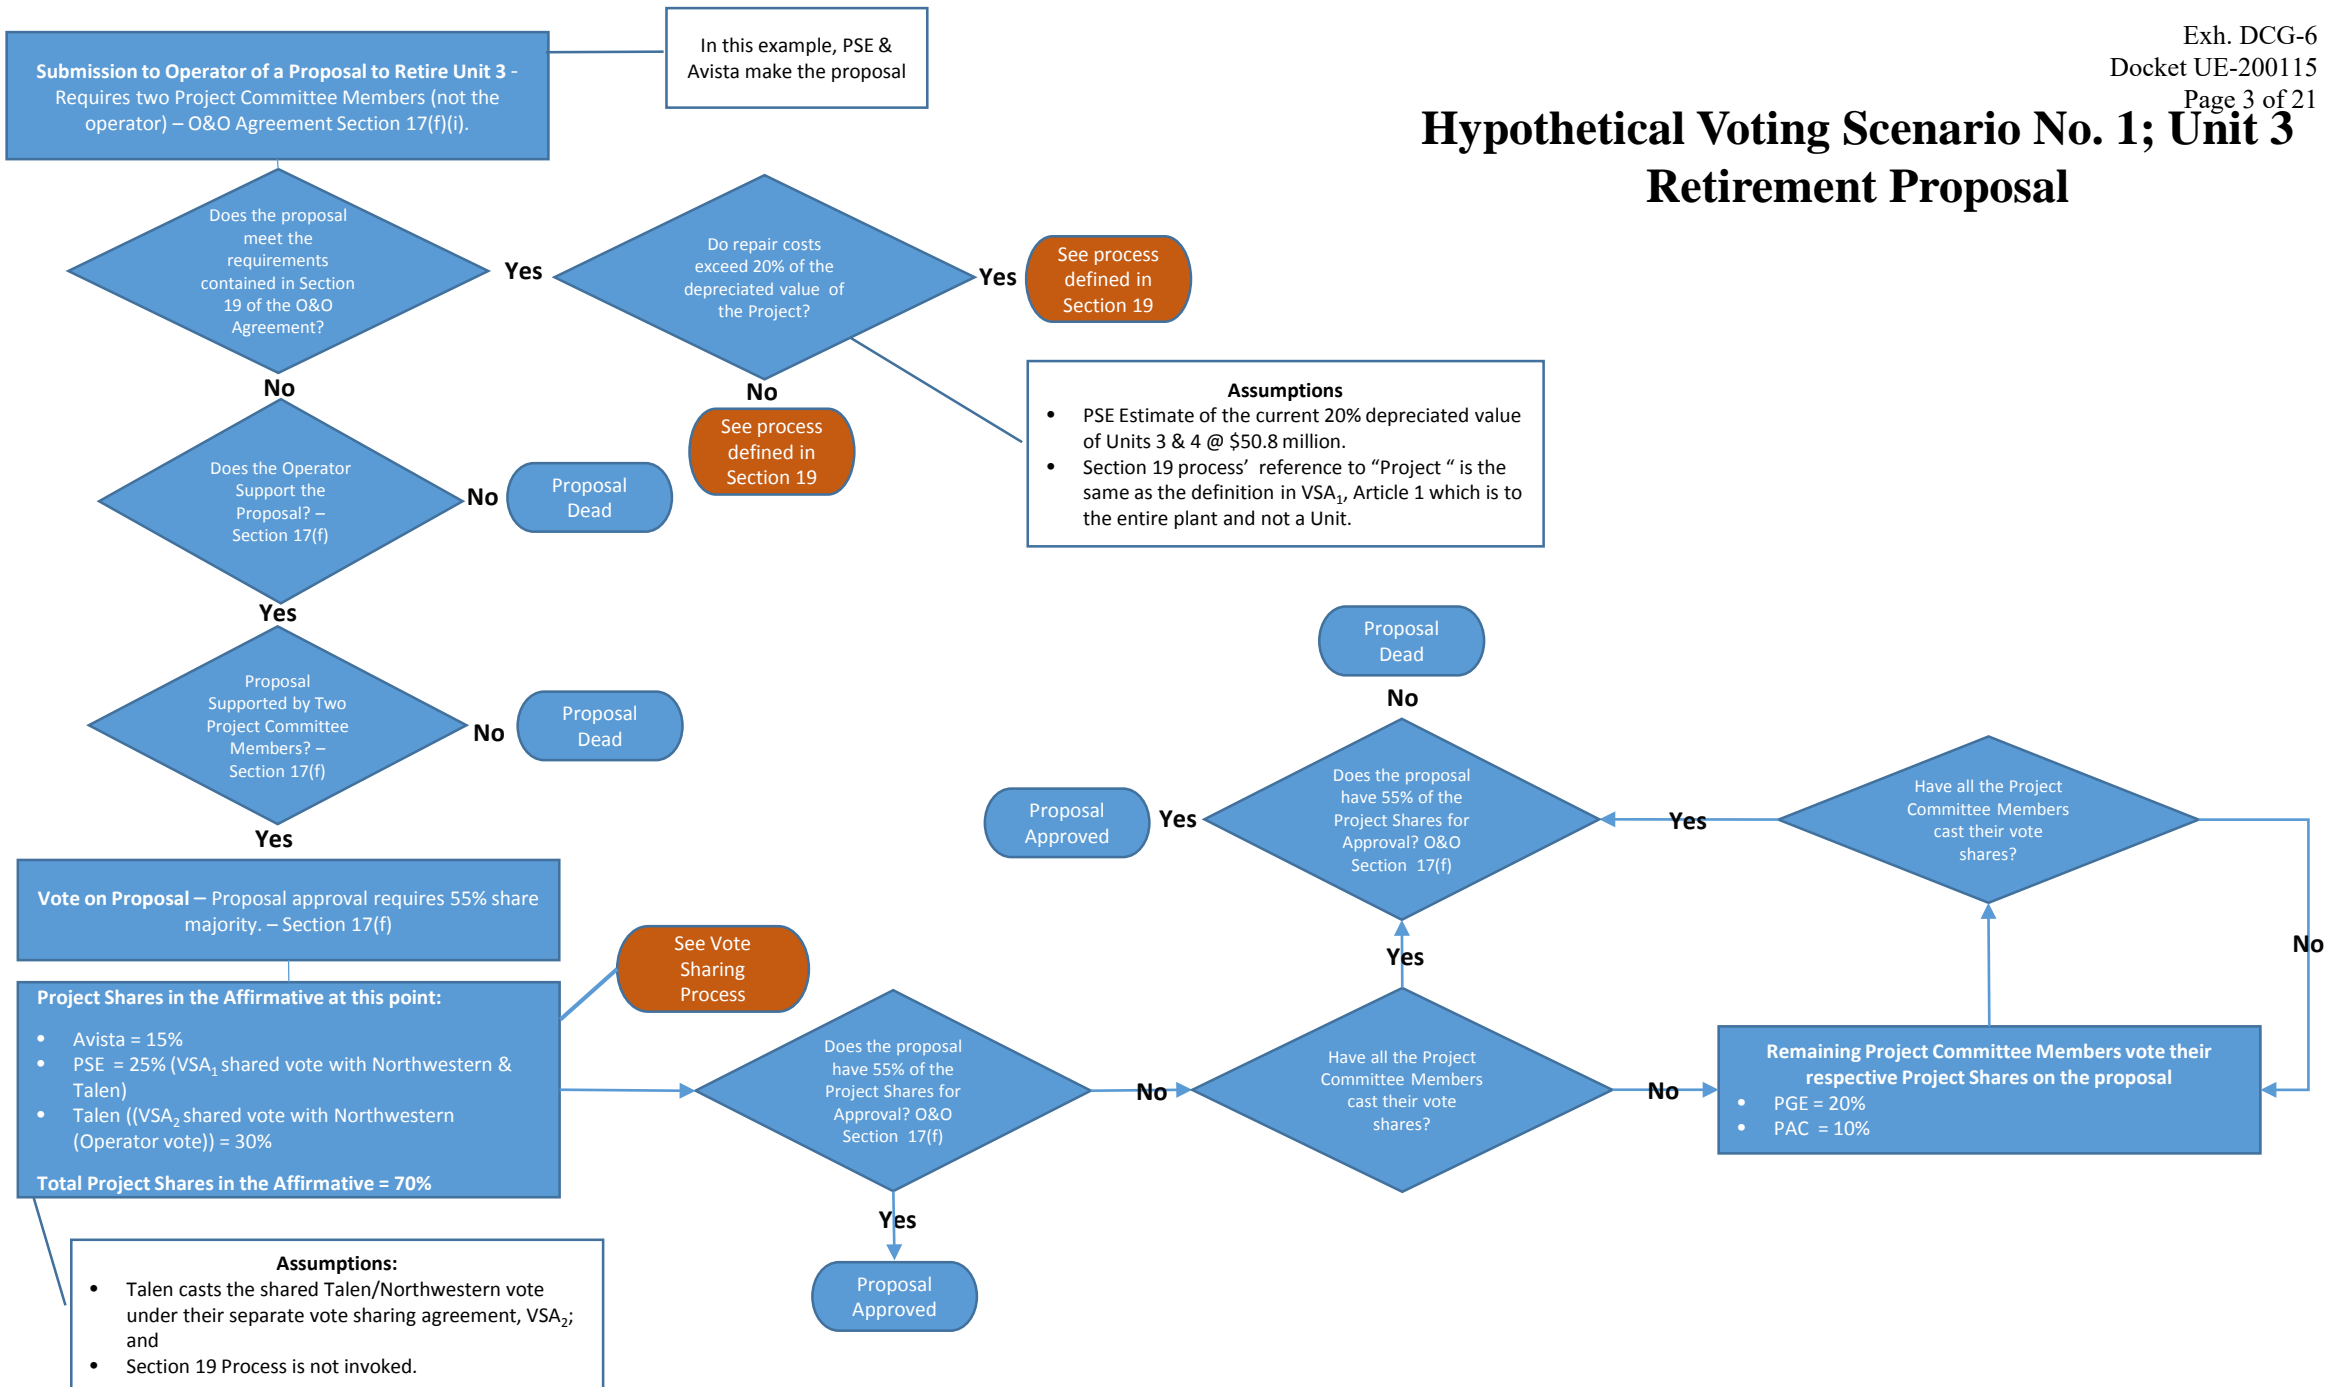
Exh. DCG-6
Docket UE-200115
Page 3 of 21

Hypothetical Voting Scenario No. 1; Unit 3 Retirement Proposal

Submission to Operator of a Proposal to Retire Unit 3 - Requires two Project Committee Members (not the operator) – O&O Agreement Section 17(f)(i).

In this example, PSE & Avista make the proposal

Does the proposal meet the requirements contained in Section 19 of the O&O Agreement?

Yes

Do repair costs exceed 20% of the depreciated value of the Project?

Yes

See process defined in Section 19

No

No

See process defined in Section 19

Assumptions
• PSE Estimate of the current 20% depreciated value of Units 3 & 4 @ $50.8 million.
• Section 19 process' reference to "Project " is the same as the definition in VSA$_1$, Article 1 which is to the entire plant and not a Unit.

Does the Operator Support the Proposal? – Section 17(f)

No

Proposal Dead

Yes

Proposal Supported by Two Project Committee Members? – Section 17(f)

No

Proposal Dead

Yes

Vote on Proposal – Proposal approval requires 55% share majority. – Section 17(f)

See Vote Sharing Process

Project Shares in the Affirmative at this point:
• Avista = 15%
• PSE = 25% (VSA$_1$ shared vote with Northwestern & Talen)
• Talen ((VSA$_2$ shared vote with Northwestern (Operator vote)) = 30%

Total Project Shares in the Affirmative = 70%

Assumptions:
• Talen casts the shared Talen/Northwestern vote under their separate vote sharing agreement, VSA$_2$; and
• Section 19 Process is not invoked.

Does the proposal have 55% of the Project Shares for Approval? O&O Section 17(f)

Yes

Proposal Approved

No

Have all the Project Committee Members cast their vote shares?

No

Remaining Project Committee Members vote their respective Project Shares on the proposal
• PGE = 20%
• PAC = 10%

Have all the Project Committee Members cast their vote shares?

No

Yes

Yes

Does the proposal have 55% of the Project Shares for Approval? O&O Section 17(f)

Yes

Proposal Approved

No

Proposal Dead